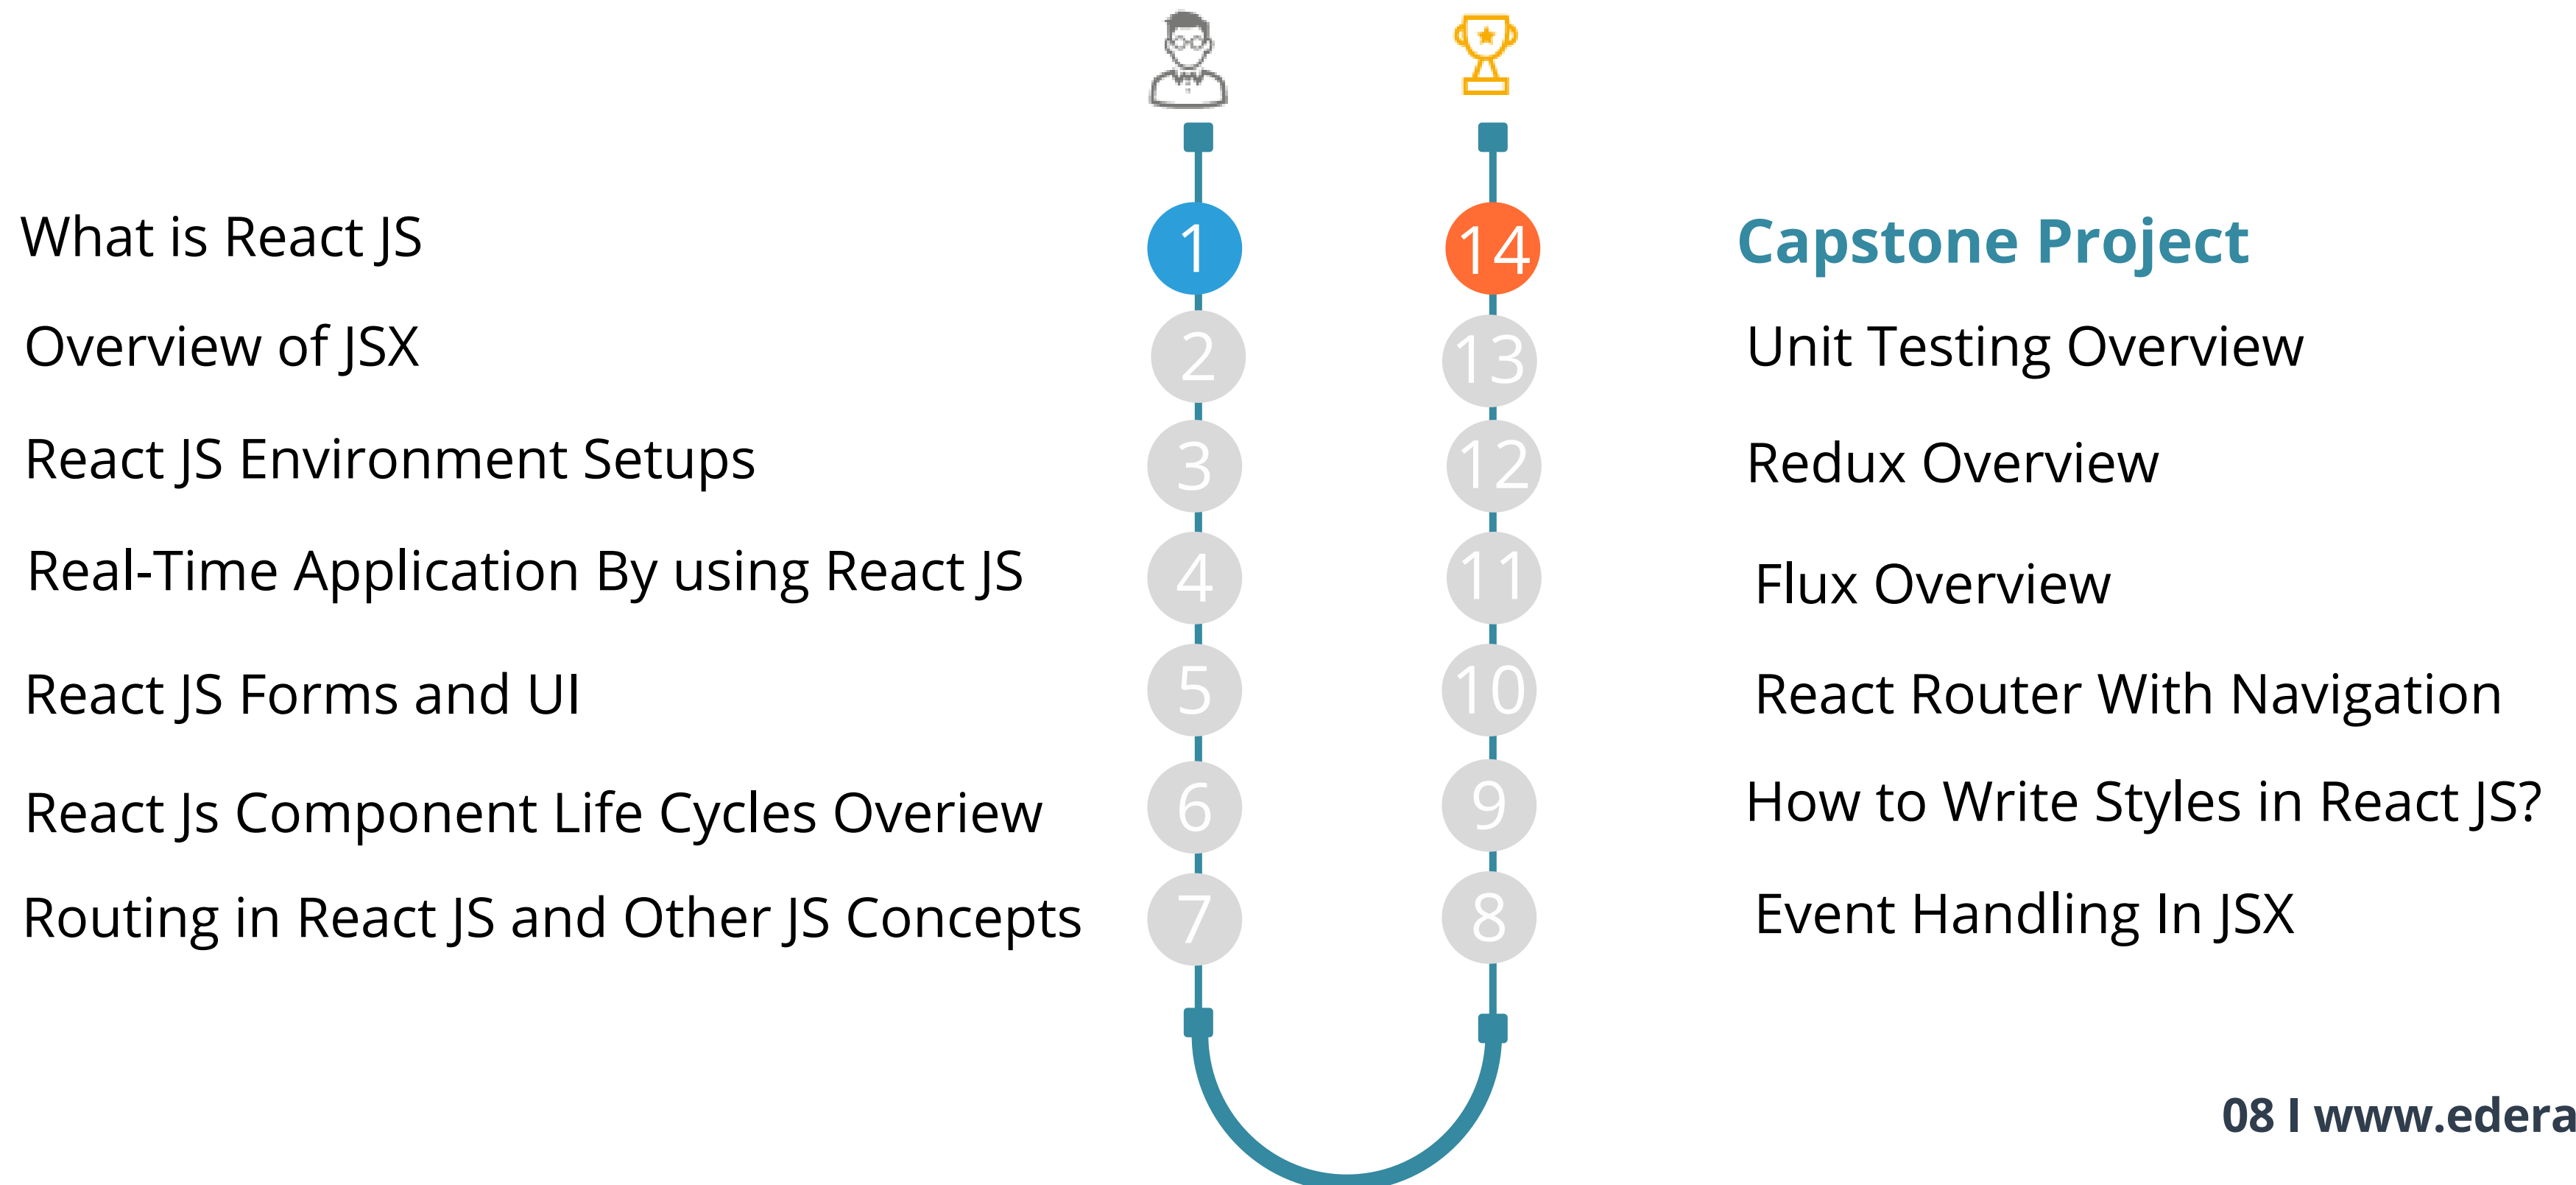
What is React JS

1

Overview of JSX

2

React JS Environment Setups

3

Real-Time Application By using React JS

4

React JS Forms and UI

5

React Js Component Life Cycles Overiew

6

Routing in React JS and Other JS Concepts

7

8

Event Handling In JSX

9

How to Write Styles in React JS?

10

React Router With Navigation

11

Flux Overview

12

Redux Overview

13

Unit Testing Overview

14

Capstone Project

08 I www.edera